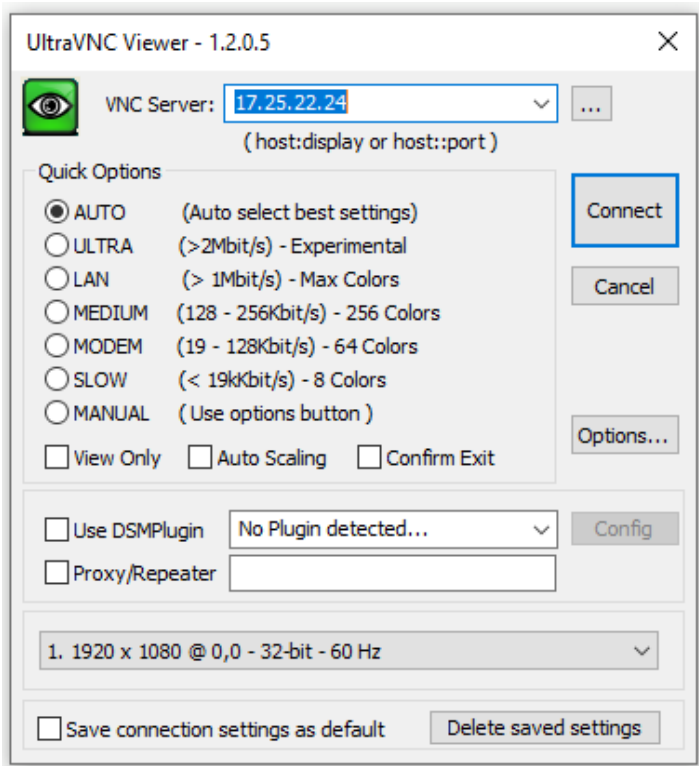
UltraVNC Viewer - 1.2.0.5

VNC Server: 17.25.22.24

...

( host:display or host::port )

Quick Options

AUTO (Auto select best settings)

ULTRA (>2Mbit/s) - Experimental

LAN (> 1Mbit/s) - Max Colors

MEDIUM (128 - 256Kbit/s) - 256 Colors

MODEM (19 - 128Kbit/s) - 64 Colors

SLOW (< 19kKbit/s) - 8 Colors

MANUAL ( Use options button )

View Only Auto Scaling Confirm Exit

Connect

Cancel

Options...

Use DSMPlugin No Plugin detected... Config

Proxy/Repeater

1. 1920 x 1080 @ 0,0 - 32-bit - 60 Hz

Save connection settings as default Delete saved settings